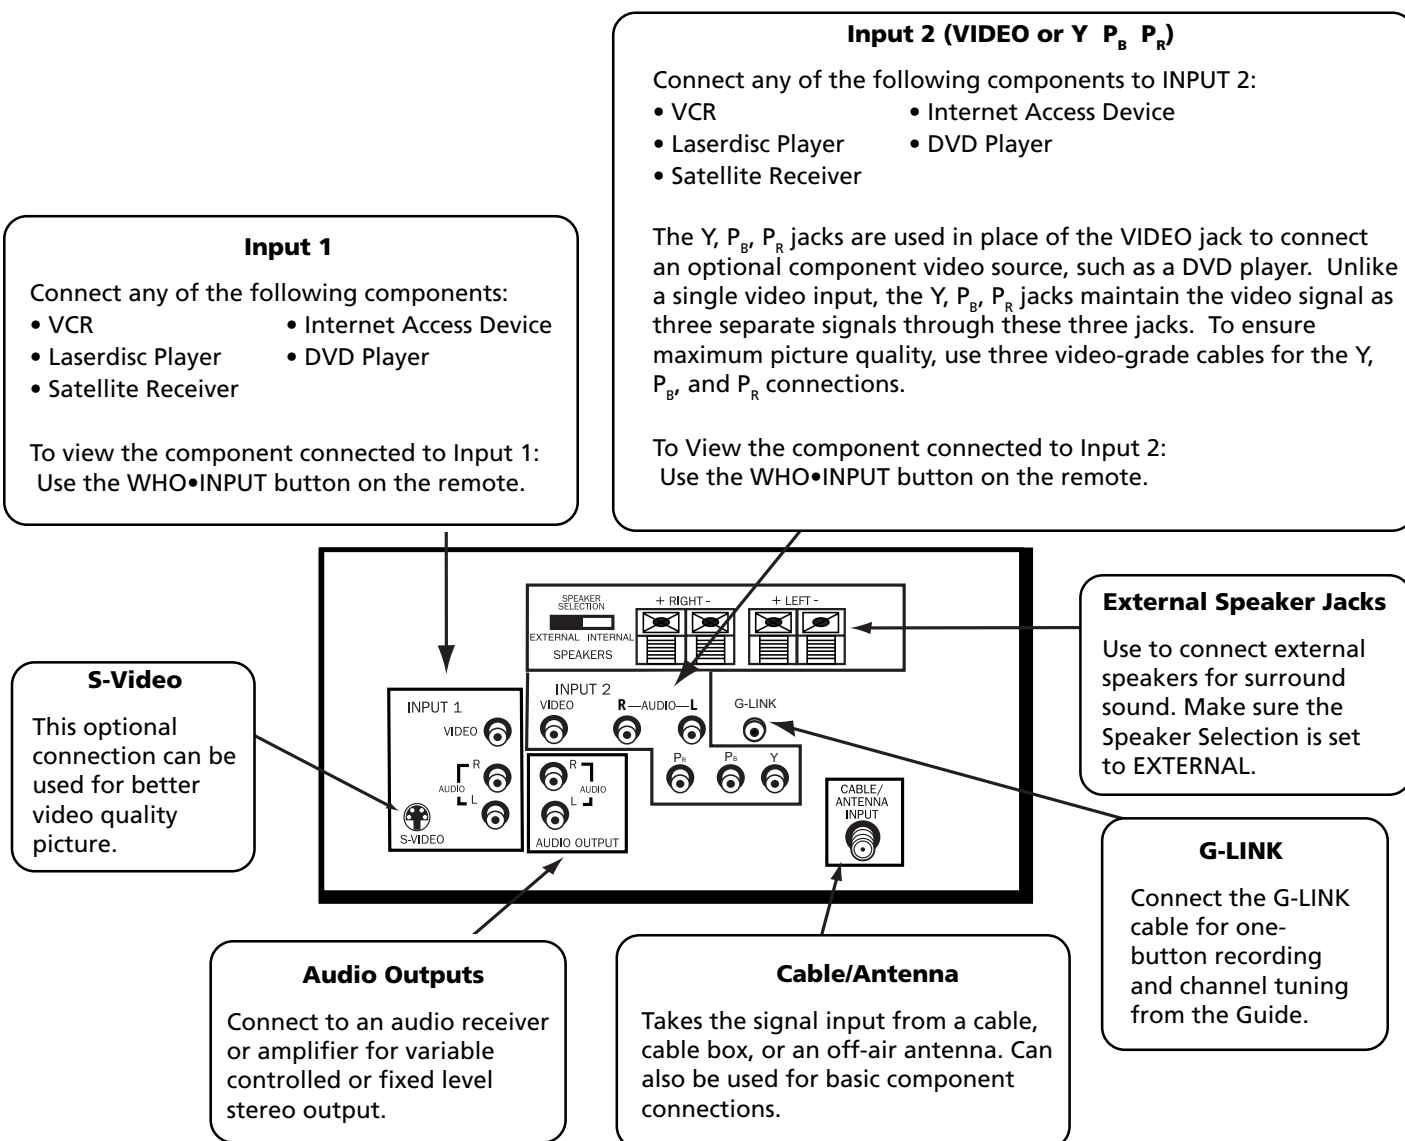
**Input 2 (VIDEO or Y $P_B$ $P_R$)**

Connect any of the following components to INPUT 2:
• VCR
• Internet Access Device
• Laserdisc Player
• DVD Player
• Satellite Receiver

The Y, $P_B$, $P_R$ jacks are used in place of the VIDEO jack to connect an optional component video source, such as a DVD player. Unlike a single video input, the Y, $P_B$, $P_R$ jacks maintain the video signal as three separate signals through these three jacks. To ensure maximum picture quality, use three video-grade cables for the Y, $P_B$, and $P_R$ connections.

To View the component connected to Input 2:
Use the WHO•INPUT button on the remote.

**Input 1**

Connect any of the following components:
• VCR
• Internet Access Device
• Laserdisc Player
• DVD Player
• Satellite Receiver

To view the component connected to Input 1:
Use the WHO•INPUT button on the remote.

SPEAKER SELECTION
EXTERNAL INTERNAL
SPEAKERS
+ RIGHT -
+ LEFT -

INPUT 1
VIDEO
AUDIO R L
S-VIDEO

INPUT 2
VIDEO
R—AUDIO—L
$P_R$ $P_B$ Y
G-LINK

R AUDIO L
AUDIO OUTPUT

CABLE/ ANTENNA INPUT

**External Speaker Jacks**

Use to connect external speakers for surround sound. Make sure the Speaker Selection is set to EXTERNAL.

**S-Video**

This optional connection can be used for better video quality picture.

**G-LINK**

Connect the G-LINK cable for one-button recording and channel tuning from the Guide.

**Audio Outputs**

Connect to an audio receiver or amplifier for variable controlled or fixed level stereo output.

**Cable/Antenna**

Takes the signal input from a cable, cable box, or an off-air antenna. Can also be used for basic component connections.